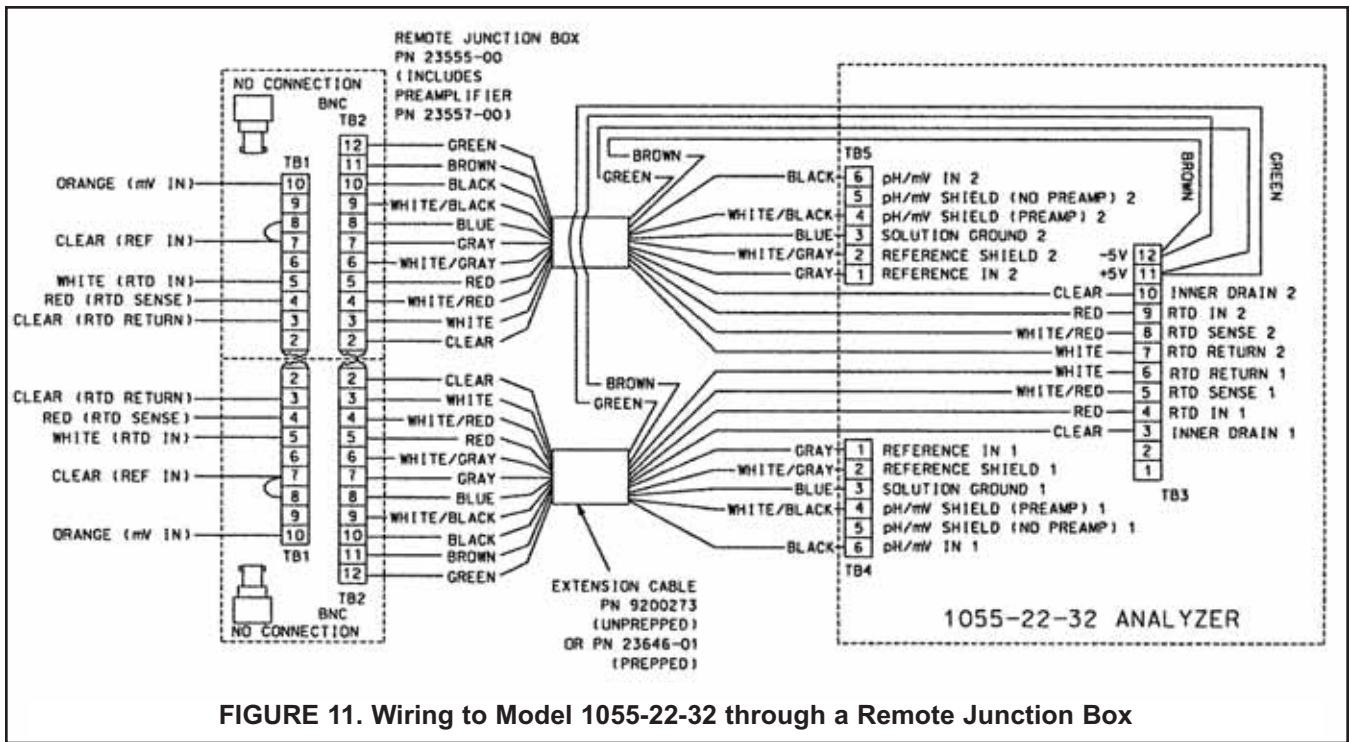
REMOTE JUNCTION BOX
PN 23555-00
(INCLUDES
PREAMPLIFIER
PN 23557-00)

NO CONNECTION
BNC

TB1
TB2

ORANGE (mV IN)
CLEAR (REF IN)
WHITE (RTD IN)
RED (RTD SENSE)
CLEAR (RTD RETURN)

10
9
8
7
6
5
4
3
2

12 GREEN
11 BROWN
10 BLACK
9 WHITE/BLACK
8 BLUE
7 GRAY
6 WHITE/GRAY
5 RED
4 WHITE/RED
3 WHITE
2 CLEAR

CLEAR (RTD RETURN)
RED (RTD SENSE)
WHITE (RTD IN)
CLEAR (REF IN)
ORANGE (mV IN)

2
3
4
5
6
7
8
9
10
TB1

2 CLEAR
3 WHITE
4 WHITE/RED
5 RED
6 WHITE/GRAY
7 GRAY
8 BLUE
9 WHITE/BLACK
10 BLACK
11 BROWN
12 GREEN
TB2

BNC
NO CONNECTION

BROWN
GREEN

TB5
BLACK 6 pH/mV IN 2
5 pH/mV SHIELD (NO PREAMP) 2
WHITE/BLACK 4 pH/mV SHIELD (PREAMP) 2
BLUE 3 SOLUTION GROUND 2
WHITE/GRAY 2 REFERENCE SHIELD 2
GRAY 1 REFERENCE IN 2

BROWN
GREEN

-5V 12
+5V 11
CLEAR 10 INNER DRAIN 2
RED 9 RTD IN 2
WHITE/RED 8 RTD SENSE 2
WHITE 7 RTD RETURN 2
WHITE 6 RTD RETURN 1
WHITE/RED 5 RTD SENSE 1
RED 4 RTD IN 1
CLEAR 3 INNER DRAIN 1
2
1
TB3

BROWN
GREEN

GRAY 1 REFERENCE IN 1
WHITE/GRAY 2 REFERENCE SHIELD 1
BLUE 3 SOLUTION GROUND 1
WHITE/BLACK 4 pH/mV SHIELD (PREAMP) 1
5 pH/mV SHIELD (NO PREAMP) 1
BLACK 6 pH/mV IN 1
TB4

EXTENSION CABLE
PN 9200273
(UNPREPPED)
OR PN 23646-01
(PREPPED)

1055-22-32 ANALYZER

FIGURE 11. Wiring to Model 1055-22-32 through a Remote Junction Box